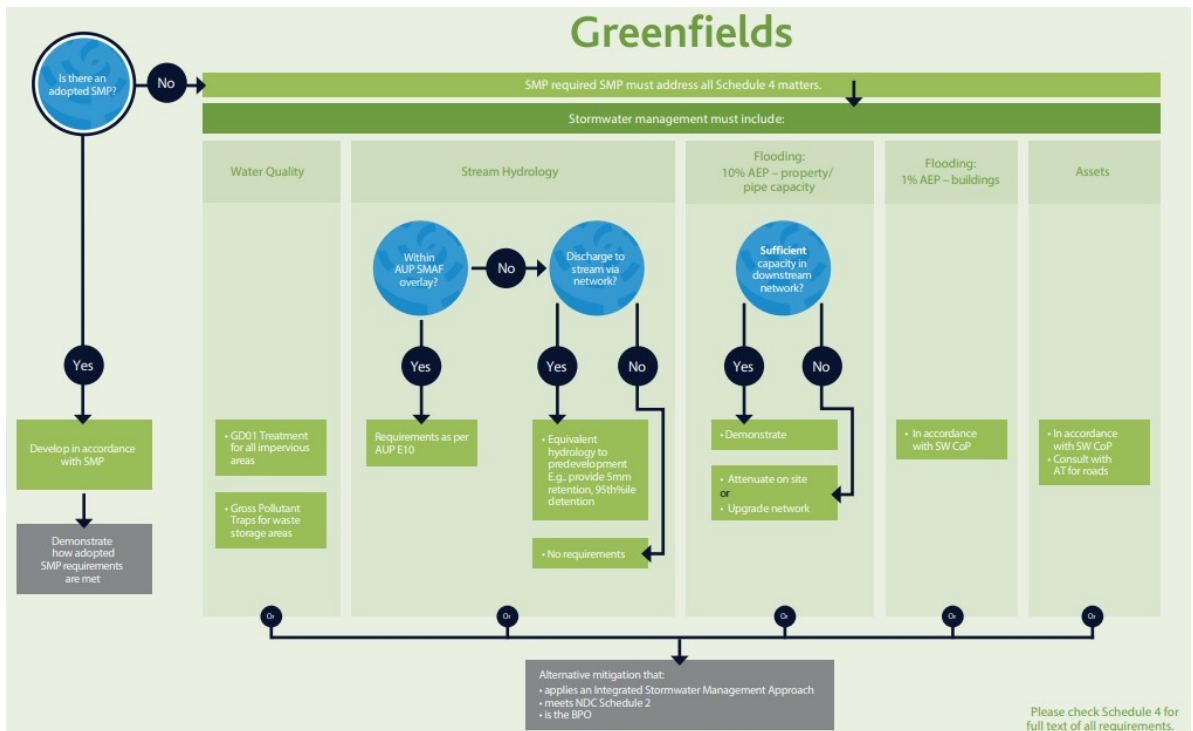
Greenfields

Is there an adopted SMP?

No

SMP required SMP must address all Schedule 4 matters.

Stormwater management must include:

Water Quality

Stream Hydrology

Flooding: 10% AEP – property/ pipe capacity

Flooding: 1% AEP – buildings

Assets

Within AUP SMAF overlay?

No

Discharge to stream via network?

Sufficient capacity in downstream network?

Yes

Yes

Yes

No

Yes

No

Develop in accordance with SMP

Demonstrate how adopted SMP requirements are met

• GD01 Treatment for all impervious areas

• Gross Pollutant Traps for waste storage areas

Requirements as per AUP E10

• Equivalent hydrology to predevelopment E.g., provide 5mm retention, 95th%ile detention

• No requirements

• Demonstrate

• Attenuate on site
or
• Upgrade network

• In accordance with SW CoP

• In accordance with SW CoP
• Consult with AT for roads

Or

Or

Or

Or

Or

Alternative mitigation that:
• applies an Integrated Stormwater Management Approach
• meets NDC Schedule 2
• is the BPO

Please check Schedule 4 for full text of all requirements.